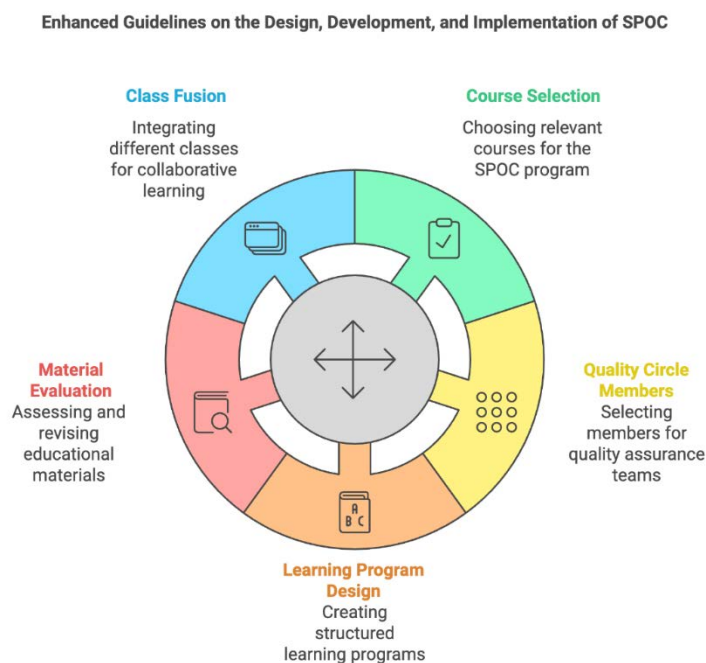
Enhanced Guidelines on the Design, Development, and Implementation of SPOC

Class Fusion
Integrating different classes for collaborative learning

Course Selection
Choosing relevant courses for the SPOC program

Material Evaluation
Assessing and revising educational materials

Quality Circle Members
Selecting members for quality assurance teams

A
B C

Learning Program Design
Creating structured learning programs